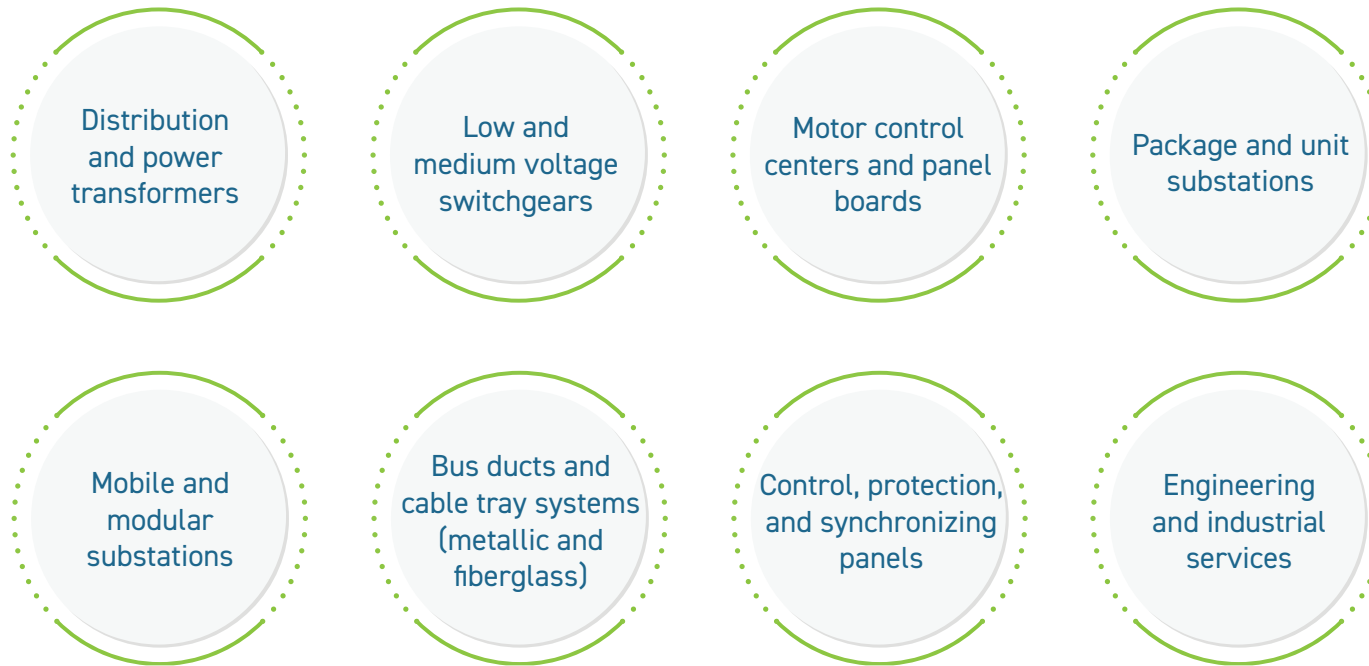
Distribution and power transformers

Low and medium voltage switchgears

Motor control centers and panel boards

Package and unit substations

Mobile and modular substations

Bus ducts and cable tray systems (metallic and fiberglass)

Control, protection, and synchronizing panels

Engineering and industrial services